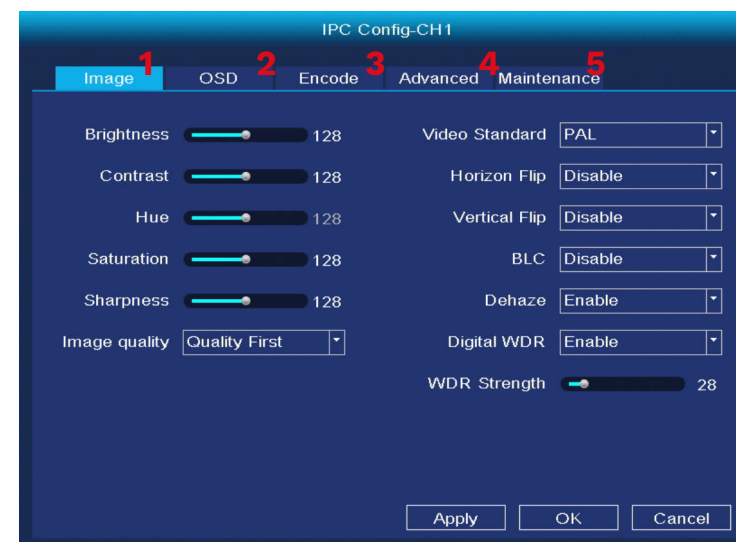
IPC Config-CH1

1 Image
2 OSD
3 Encode
4 Advanced
5 Maintenance

Brightness 128
Contrast 128
Hue 128
Saturation 128
Sharpness 128
Image quality Quality First

Video Standard PAL
Horizon Flip Disable
Vertical Flip Disable
BLC Disable
Dehaze Enable
Digital WDR Enable
WDR Strength 28

Apply
OK
Cancel